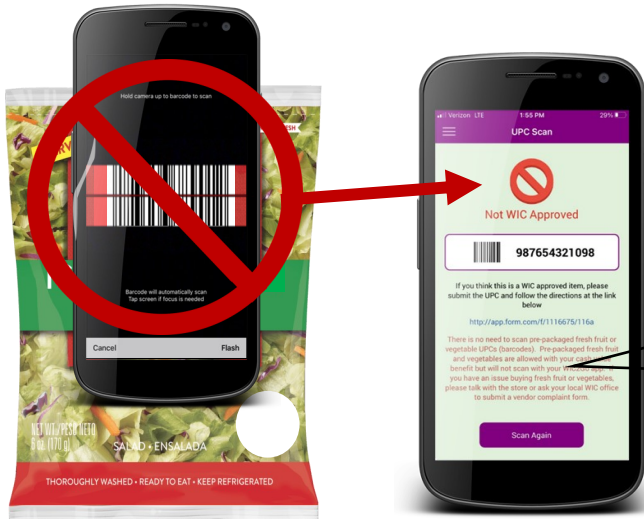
Hold camera up to barcode to scan

Barcode will automatically scan
Tap screen if focus is needed

Cancel
Flash

NET WT/PESO NETO
9 oz (170 g)

SALAD • ENSALADA

THOROUGHLY WASHED • READY TO EAT • KEEP REFRIGERATED

Verizon LTE
1:55 PM
29%

UPC Scan

Not WIC Approved

987654321098

If you think this is a WIC approved item, please submit the UPC and follow the directions at the link below

http://app.form.com/f/1116675/116a

There is no need to scan pre-packaged fresh fruit or vegetable UPCs (barcodes). Pre-packaged fresh fruit and vegetables are allowed with your cash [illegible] benefit but will not scan with your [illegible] app. If you have an issue buying fresh fruit or vegetables, please talk with the store or ask your local WIC office to submit a vendor complaint form.

Scan Again